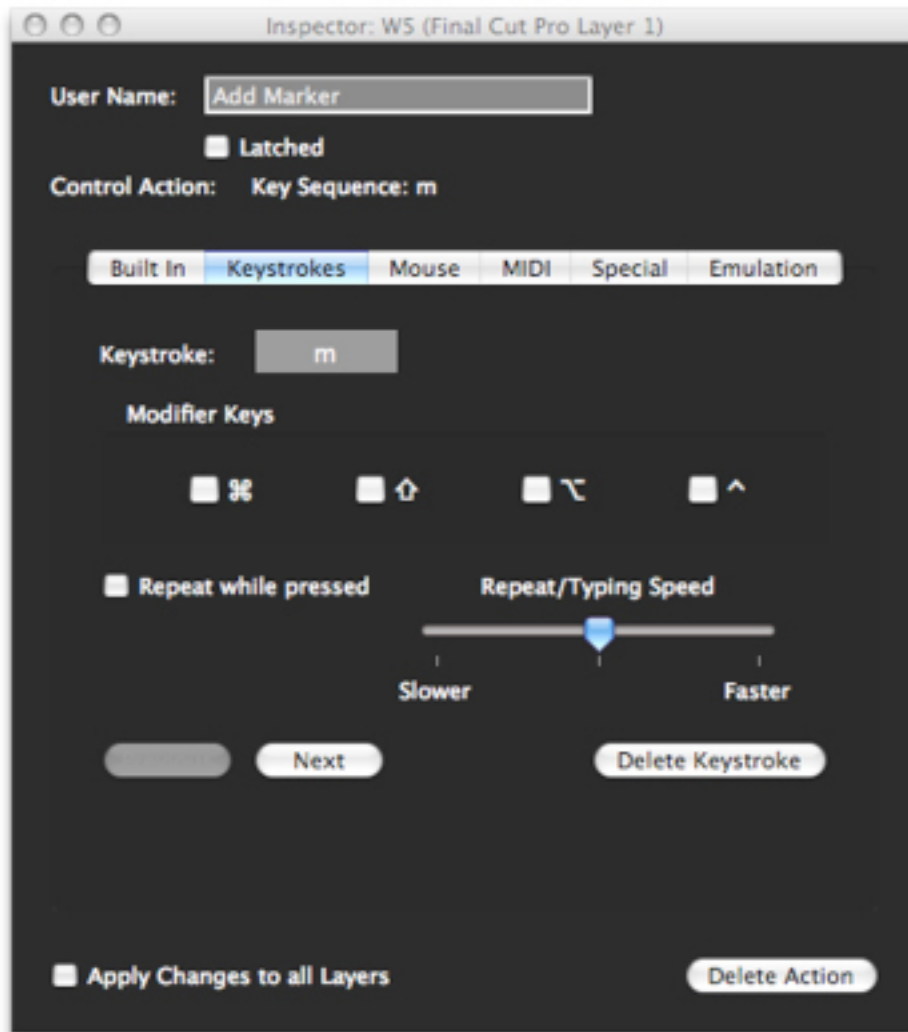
Inspector: W5 (Final Cut Pro Layer 1)

User Name: Add Marker

Latched

Control Action: Key Sequence: m

Built In Keystrokes Mouse MIDI Special Emulation

Keystroke: m

Modifier Keys

⌘ ⇧ ⌥ ^

Repeat while pressed

Repeat/Typing Speed

Slower Faster

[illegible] Next Delete Keystroke

Apply Changes to all Layers

Delete Action